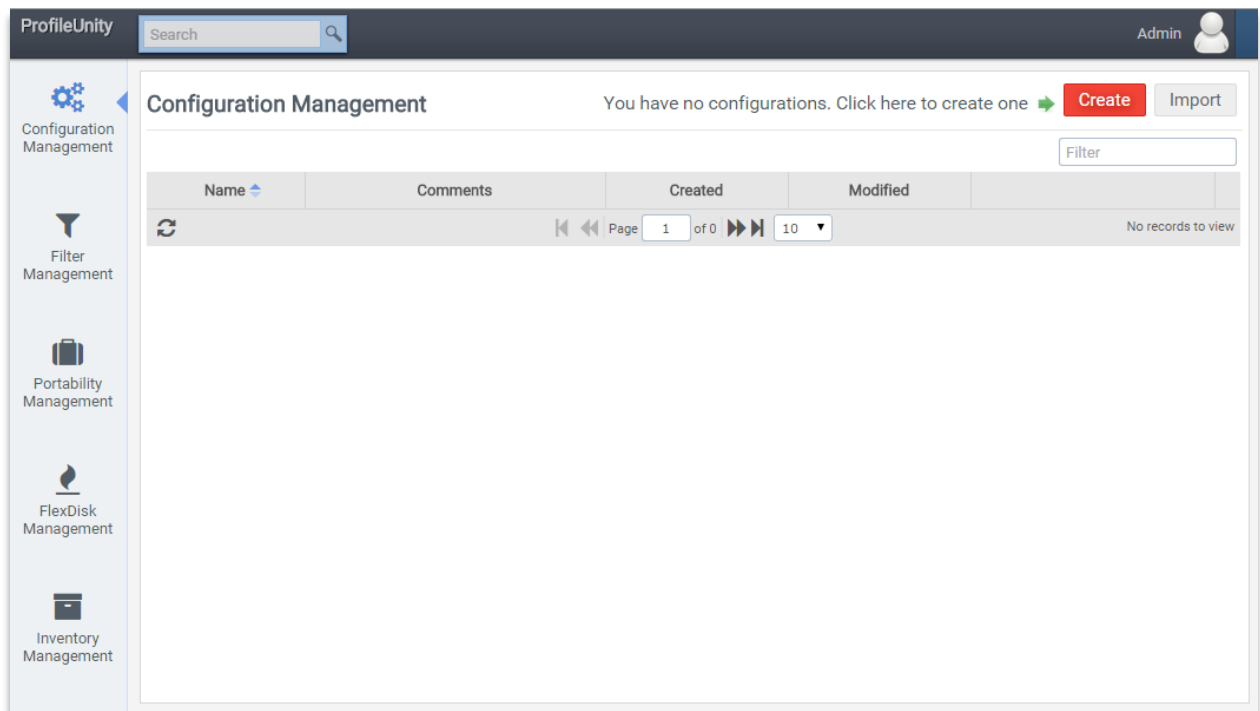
ProfileUnity

Search

Admin

Configuration Management

Filter Management

Portability Management

FlexDisk Management

Inventory Management

Configuration Management

You have no configurations. Click here to create one

Create

Import

Filter

| Name | Comments | Created | Modified |
|---|---|---|---|

Page 1 of 0

10

No records to view